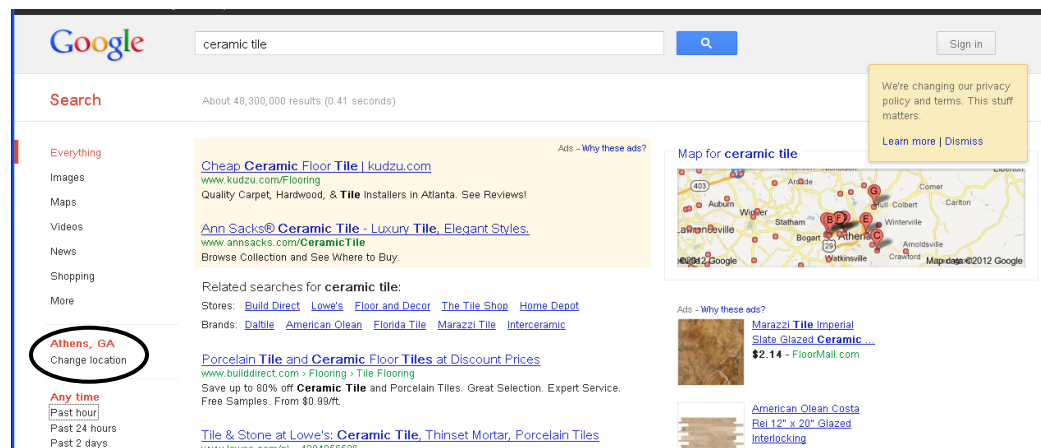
Google

ceramic tile

Sign in

We're changing our privacy policy and terms. This stuff matters.

Learn more | Dismiss

Search

About 48,300,000 results (0.41 seconds)

Everything
Images
Maps
Videos
News
Shopping
More

Athens, GA
Change location

Any time
Past hour
Past 24 hours
Past 2 days

Ads - Why these ads?

Cheap Ceramic Floor Tile | kudzu.com
www.kudzu.com/Flooring
Quality Carpet, Hardwood, & Tile Installers in Atlanta. See Reviews!

Ann Sacks® Ceramic Tile - Luxury Tile, Elegant Styles.
www.annsacks.com/CeramicTile
Browse Collection and See Where to Buy.

Related searches for ceramic tile:
Stores: Build Direct Lowe's Floor and Decor The Tile Shop Home Depot
Brands: Daltile American Olean Florida Tile Marazzi Tile Interceramic

Porcelain Tile and Ceramic Floor Tiles at Discount Prices
www.builddirect.com › Flooring › Tile Flooring
Save up to 80% off Ceramic Tile and Porcelain Tiles. Great Selection. Expert Service. Free Samples. From $0.99/ft.

Tile & Stone at Lowe's: Ceramic Tile, Thinset Mortar, Porcelain Tiles

Map for ceramic tile

403
Auburn
Winder
Statham
Lawrenceville
Bogart
Athens
Hull
Colbert
Carlton
Winterville
Arnoldsville
Watkinsville
Crawford
29
©2012 Google
Map data ©2012 Google

Ads - Why these ads?

Marazzi Tile Imperial Slate Glazed Ceramic ...
$2.14 - FloorMall.com

American Olean Costa Rei 12" x 20" Glazed Interlocking